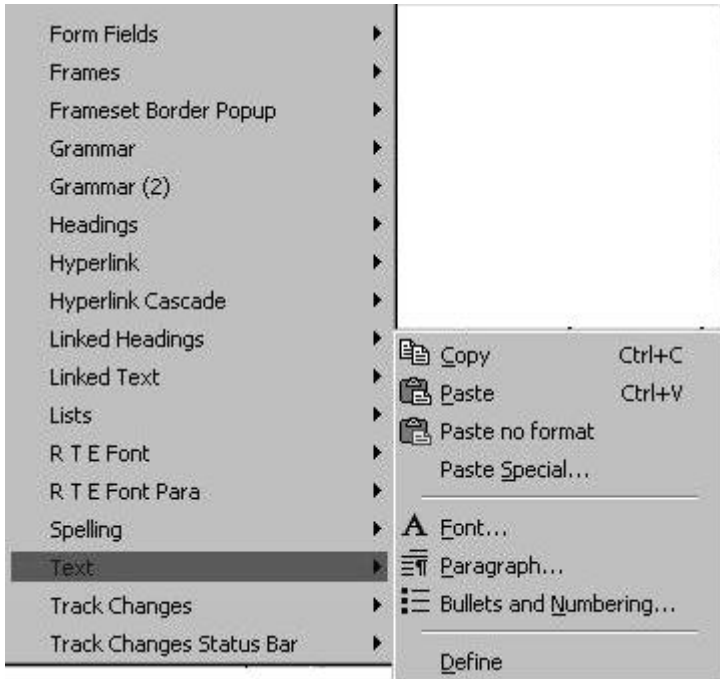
Form Fields
Frames
Frameset Border Popup
Grammar
Grammar (2)
Headings
Hyperlink
Hyperlink Cascade
Linked Headings
Linked Text
Lists
R T E Font
R T E Font Para
Spelling
Text
Track Changes
Track Changes Status Bar

Copy Ctrl+C
Paste Ctrl+V
Paste no format
Paste Special...
Font...
Paragraph...
Bullets and Numbering...
Define